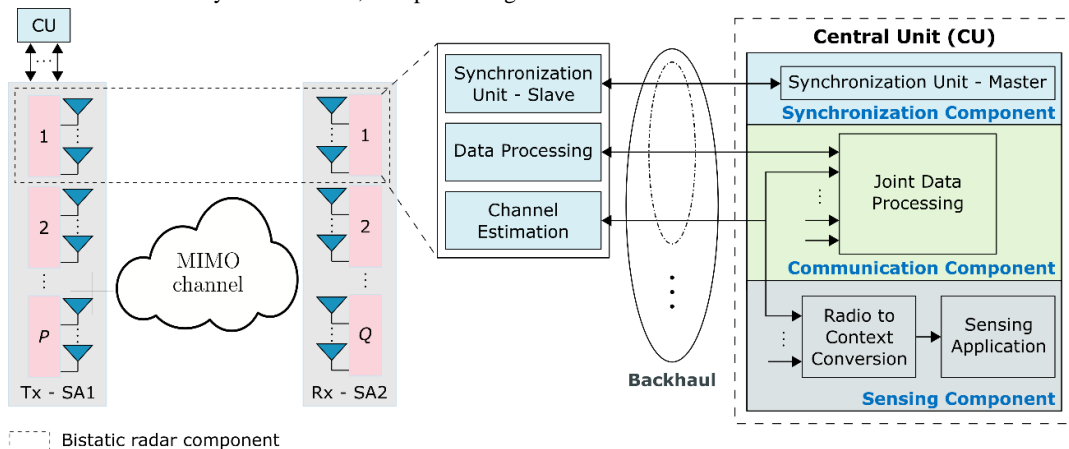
CU

1
2
P

Tx - SA1

MIMO channel

1
2
Q

Rx - SA2

Synchronization Unit - Slave

Data Processing

Channel Estimation

Backhaul

Central Unit (CU)

Synchronization Unit - Master

Synchronization Component

Joint Data Processing

Communication Component

Radio to Context Conversion

Sensing Application

Sensing Component

Bistatic radar component